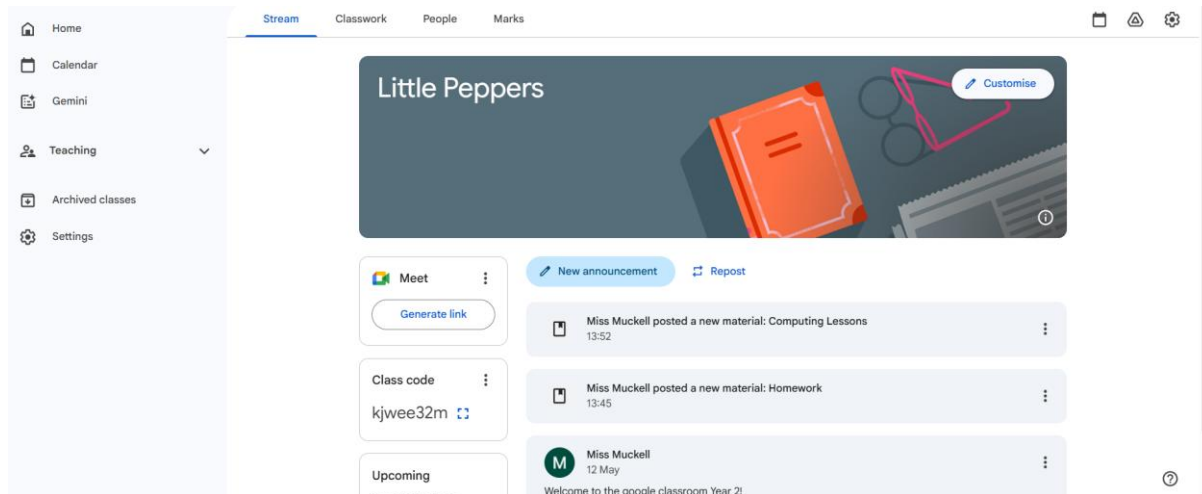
Home
Calendar
Gemini
Teaching
Archived classes
Settings

Stream
Classwork
People
Marks

Little Peppers
Customise

Meet
Generate link

Class code
kjwee32m

Upcoming

New announcement
Repost

Miss Muckell posted a new material: Computing Lessons
13:52

Miss Muckell posted a new material: Homework
13:45

M
Miss Muckell
12 May
Welcome to the google classroom Year 2!